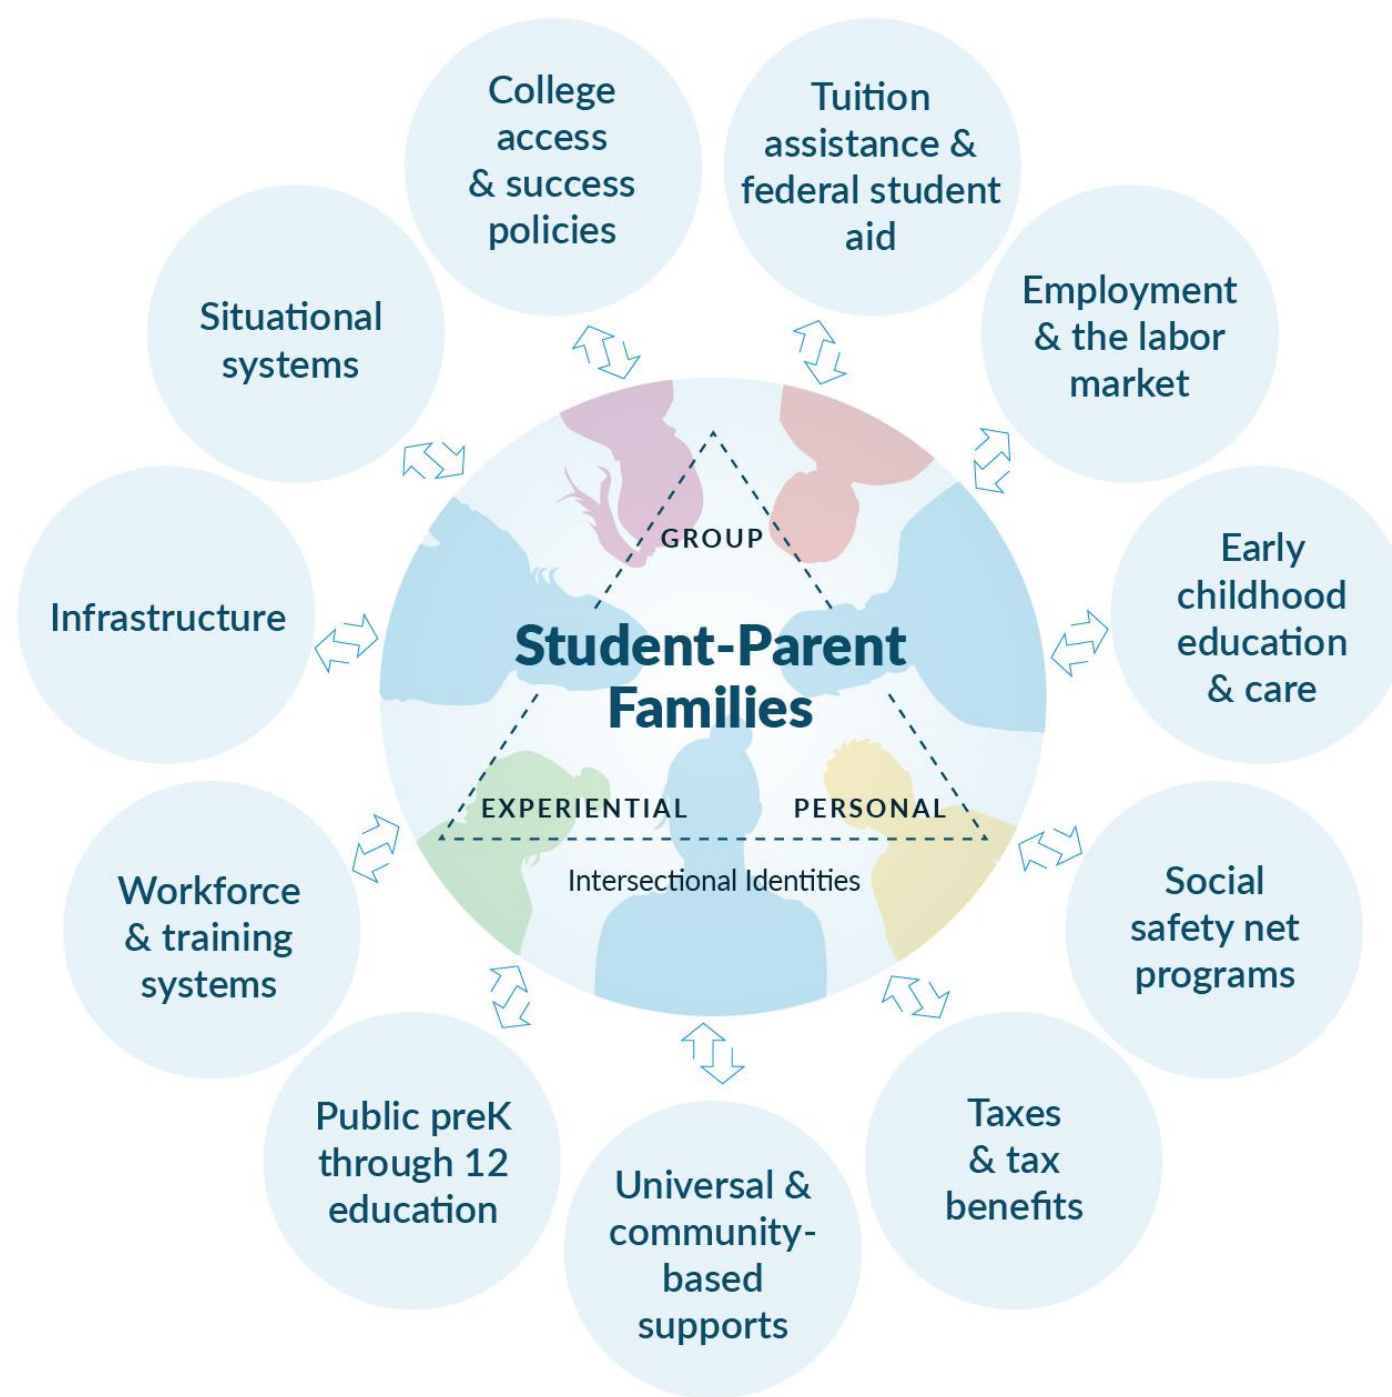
College access & success policies

Tuition assistance & federal student aid

Employment & the labor market

Early childhood education & care

Social safety net programs

Taxes & tax benefits

Universal & community-based supports

Public preK through 12 education

Workforce & training systems

Infrastructure

Situational systems

GROUP

Student-Parent Families

EXPERIENTIAL

PERSONAL

Intersectional Identities